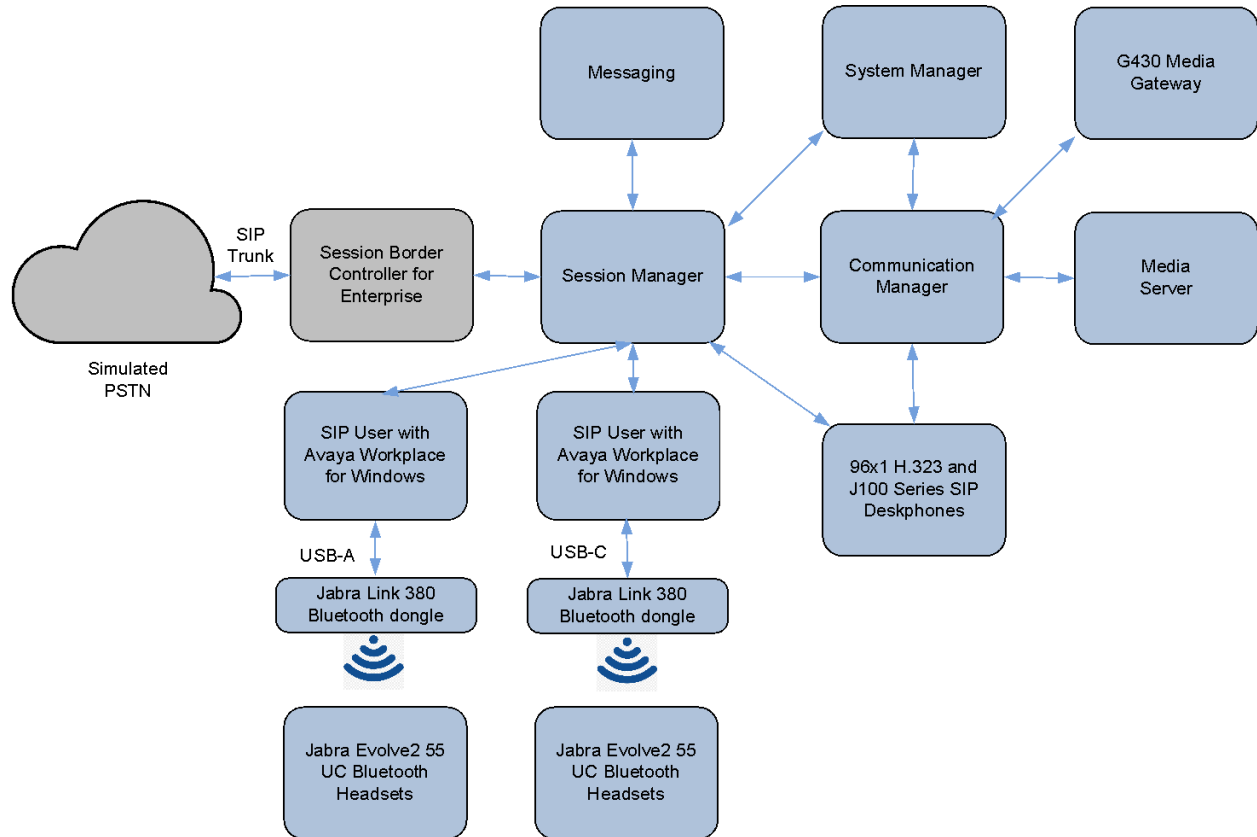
Messaging

System Manager

G430 Media Gateway

SIP Trunk

Session Border Controller for Enterprise

Session Manager

Communication Manager

Media Server

Simulated PSTN

SIP User with Avaya Workplace for Windows

SIP User with Avaya Workplace for Windows

96x1 H.323 and J100 Series SIP Deskphones

USB-A

USB-C

Jabra Link 380 Bluetooth dongle

Jabra Link 380 Bluetooth dongle

Jabra Evolve2 55 UC Bluetooth Headsets

Jabra Evolve2 55 UC Bluetooth Headsets